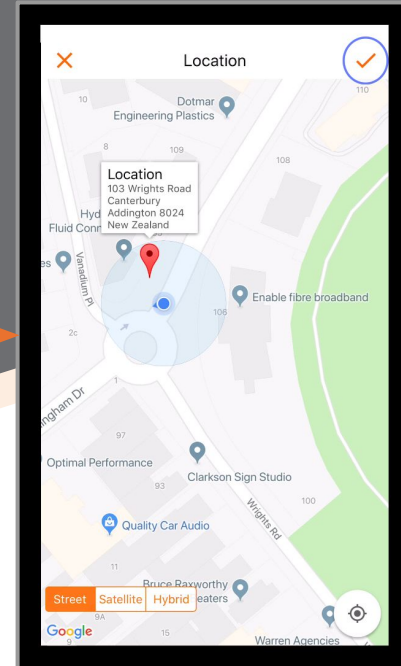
Location

10
Dotmar Engineering Plastics
110
8
109
108
Location
103 Wrights Road
Canterbury
Addington 8024
New Zealand
Hyd
Fluid Conn
es
Vanadium Pl
Enable fibre broadband
106
2c
1
ngham Dr
97
Optimal Performance
Clarkson Sign Studio
93
100
Wrights Rd
Quality Car Audio
11
Bruce Raxworthy
Heaters
Street
Satellite
Hybrid
Google
9A
15
Warren Agencies